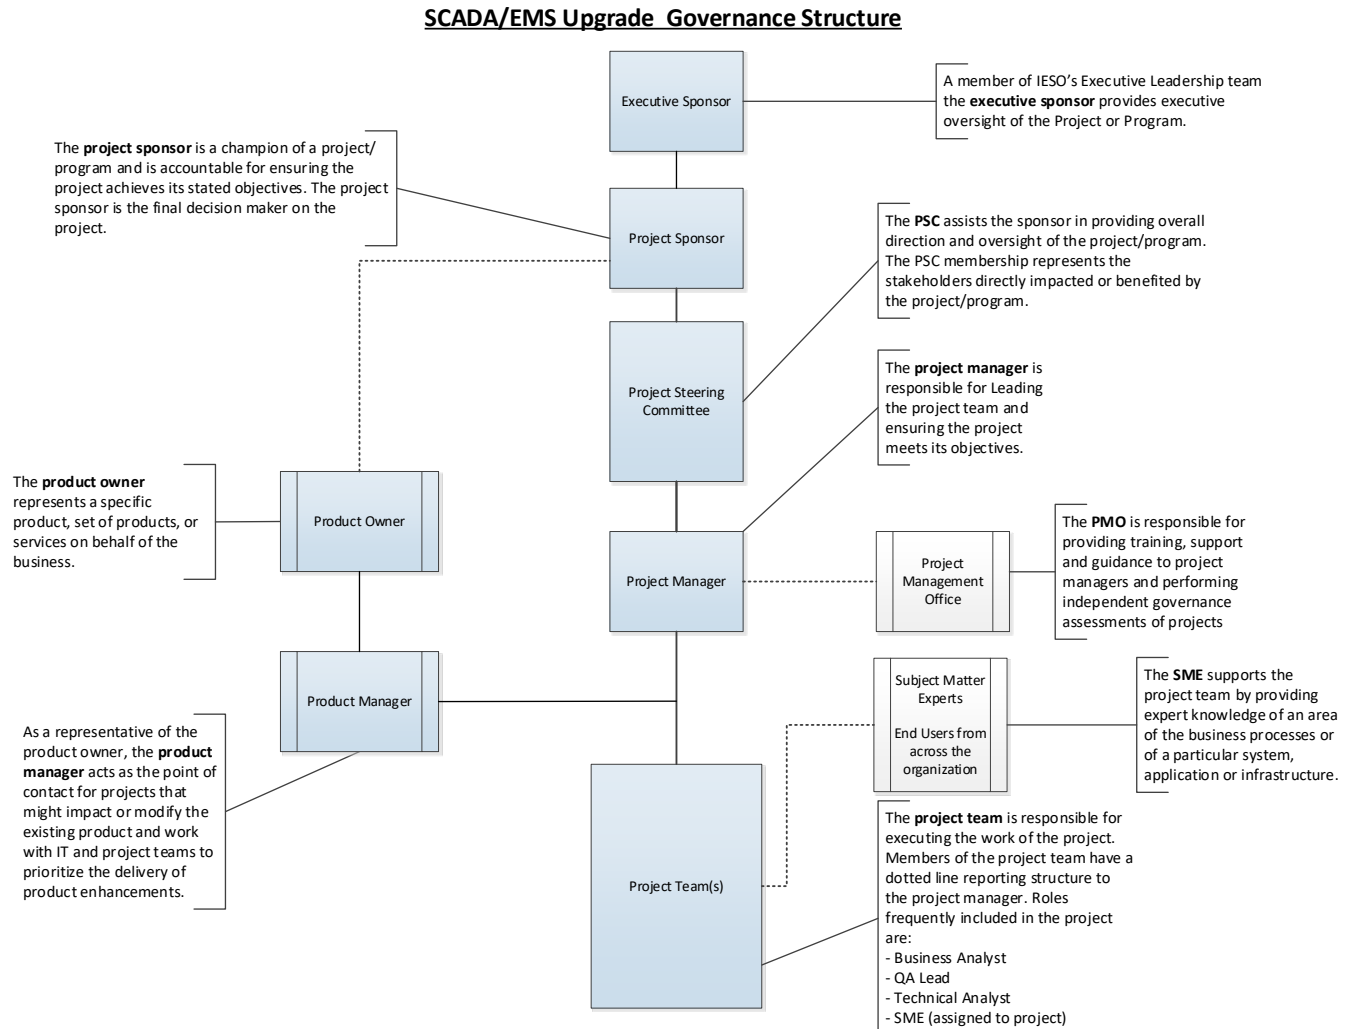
SCADA/EMS Upgrade Governance Structure

Executive Sponsor

A member of IESO's Executive Leadership team the **executive sponsor** provides executive oversight of the Project or Program.

The **project sponsor** is a champion of a project/ program and is accountable for ensuring the project achieves its stated objectives. The project sponsor is the final decision maker on the project.

Project Sponsor

The **PSC** assists the sponsor in providing overall direction and oversight of the project/program. The PSC membership represents the stakeholders directly impacted or benefited by the project/program.

Project Steering Committee

The **project manager** is responsible for Leading the project team and ensuring the project meets its objectives.

The **product owner** represents a specific product, set of products, or services on behalf of the business.

Product Owner

Project Manager

Project Management Office

The **PMO** is responsible for providing training, support and guidance to project managers and performing independent governance assessments of projects

Product Manager

Subject Matter Experts

End Users from across the organization

The **SME** supports the project team by providing expert knowledge of an area of the business processes or of a particular system, application or infrastructure.

As a representative of the product owner, the **product manager** acts as the point of contact for projects that might impact or modify the existing product and work with IT and project teams to prioritize the delivery of product enhancements.

Project Team(s)

The **project team** is responsible for executing the work of the project. Members of the project team have a dotted line reporting structure to the project manager. Roles frequently included in the project are:
- Business Analyst
- QA Lead
- Technical Analyst
- SME (assigned to project)